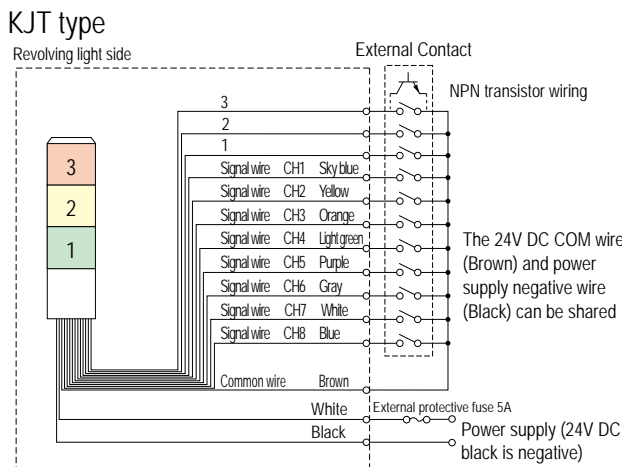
KJT type

Revolving light side

External Contact

NPN transistor wiring

3
2
1

3
2
1

Signal wire CH1 Sky blue
Signal wire CH2 Yellow
Signal wire CH3 Orange
Signal wire CH4 Light green
Signal wire CH5 Purple
Signal wire CH6 Gray
Signal wire CH7 White
Signal wire CH8 Blue

The 24V DC COM wire (Brown) and power supply negative wire (Black) can be shared

Common wire Brown

White
Black

External protective fuse 5A

Power supply (24V DC black is negative)